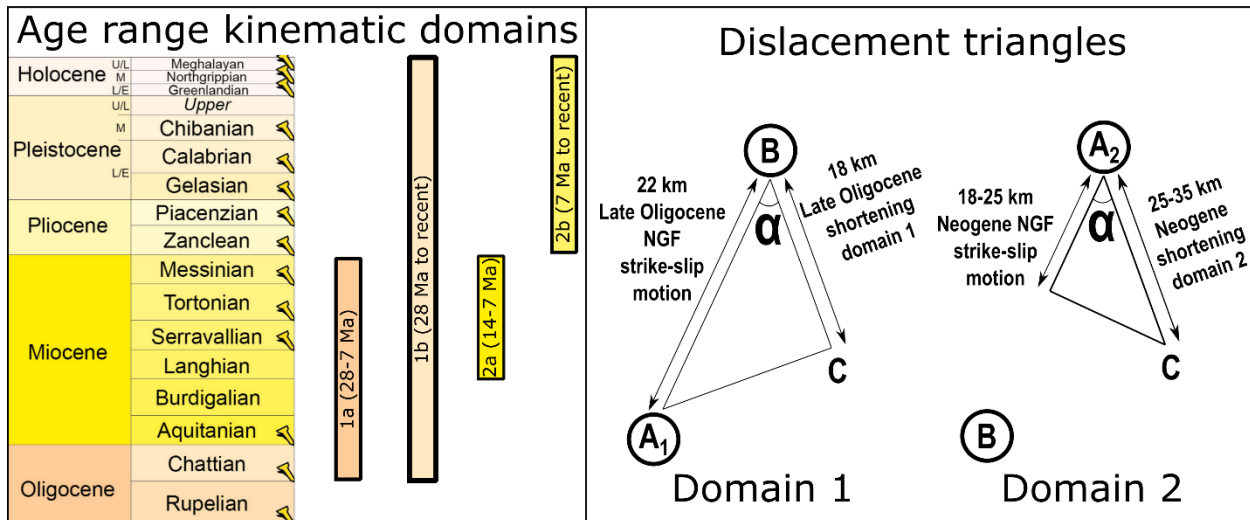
Age range kinematic domains

| | | |
|---|---|---|
| Holocene | U/L | Meghalayan |
| | M | Northgrippian |
| | L/E | Greenlandian |
| Pleistocene | U/L | Upper |
| | M | Chibanian |
| | | Calabrian |
| | L/E | Gelasian |
| Pliocene | | Piacenzian |
| | | Zanclean |
| Miocene | | Messinian |
| | | Tortonian |
| | | Serravallian |
| | | Langhian |
| | | Burdigalian |
| | | Aquitanian |
| Oligocene | | Chattian |
| | | Rupelian |

1a (28-7 Ma)

1b (28 Ma to recent)

2a (14-7 Ma)

2b (7 Ma to recent)

Dislacement triangles

B

$\alpha$

22 km Late Oligocene NGF strike-slip motion

18 km Late Oligocene shortening domain 1

C

$A_1$

Domain 1

$A_2$

$\alpha$

18-25 km Neogene NGF strike-slip motion

25-35 km Neogene shortening domain 2

C

B

Domain 2